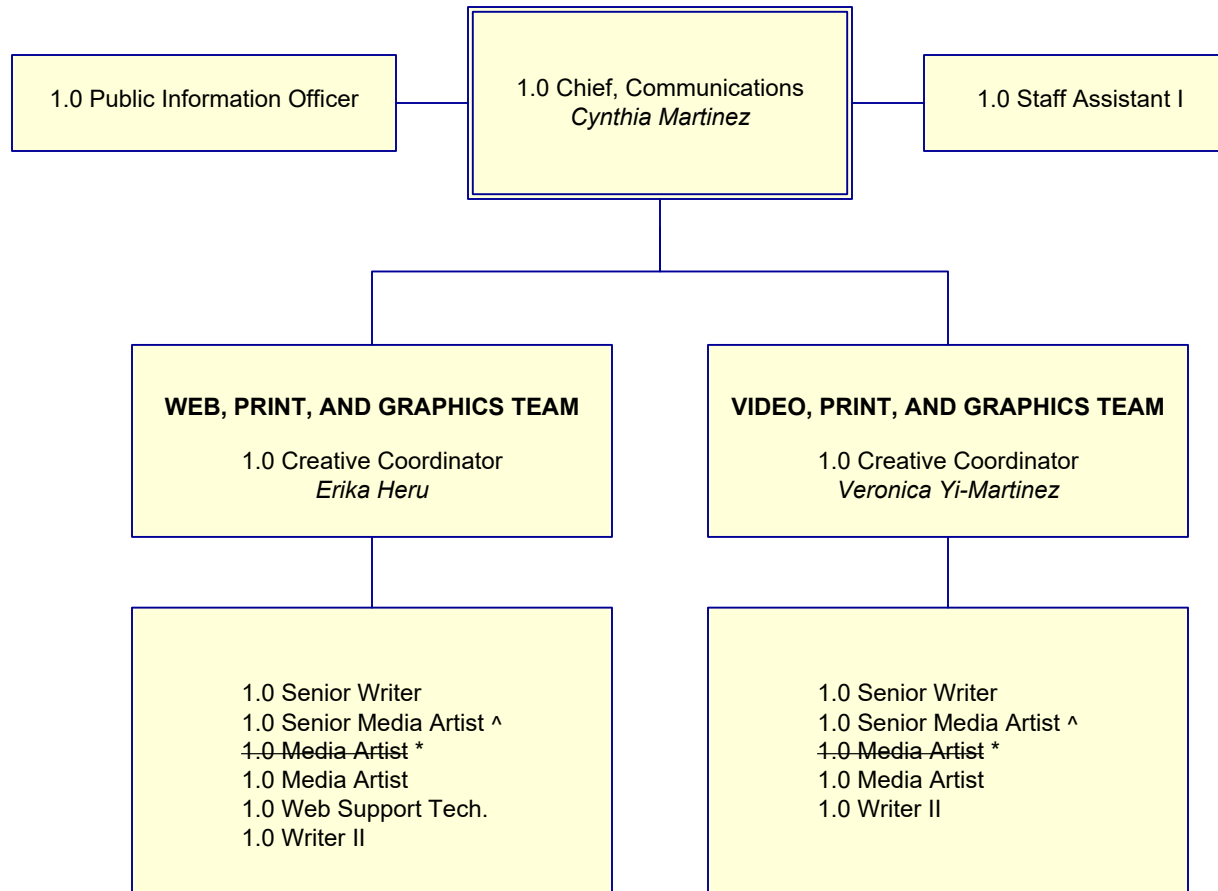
1.0 Public Information Officer

1.0 Chief, Communications
*Cynthia Martinez*

1.0 Staff Assistant I

**WEB, PRINT, AND GRAPHICS TEAM**

1.0 Creative Coordinator
*Erika Heru*

**VIDEO, PRINT, AND GRAPHICS TEAM**

1.0 Creative Coordinator
*Veronica Yi-Martinez*

1.0 Senior Writer
1.0 Senior Media Artist ^
~~1.0 Media Artist~~ *
1.0 Media Artist
1.0 Web Support Tech.
1.0 Writer II

1.0 Senior Writer
1.0 Senior Media Artist ^
~~1.0 Media Artist~~ *
1.0 Media Artist
1.0 Writer II